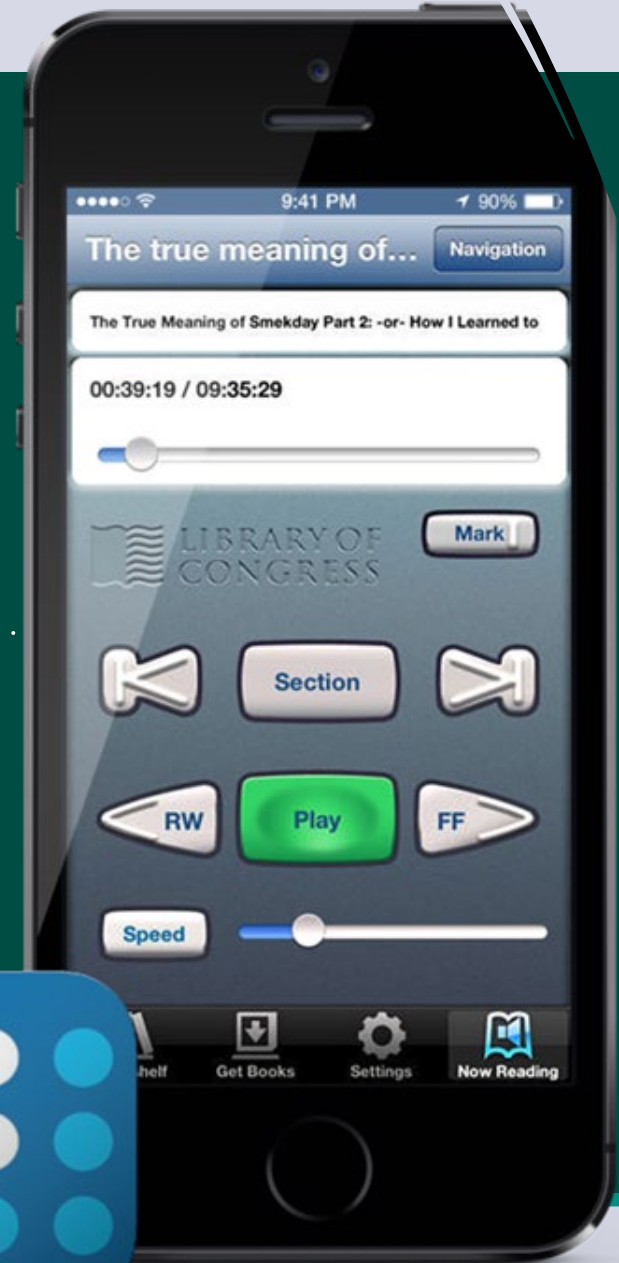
9:41 PM
90%

The true meaning of...
Navigation

The True Meaning of Smekday Part 2: -or- How I Learned to

00:39:19 / 09:35:29

LIBRARY OF CONGRESS

Mark

Section

RW
Play
FF

Speed

helf
Get Books
Settings
Now Reading